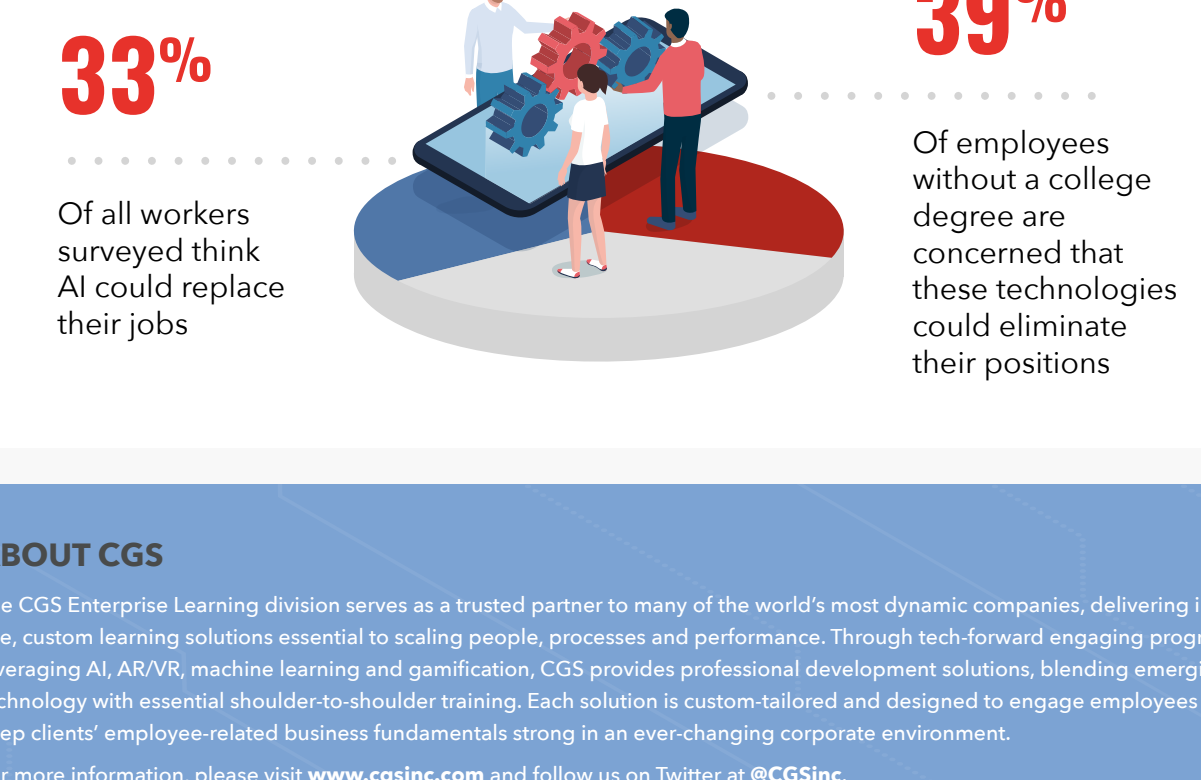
33%

Of all workers surveyed think AI could replace their jobs

39%

Of employees without a college degree are concerned that these technologies could eliminate their positions

BOUT CGS

e CGS Enterprise Learning division serves as a trusted partner to many of the world's most dynamic companies, delivering i e, custom learning solutions essential to scaling people, processes and performance. Through tech-forward engaging progr veraging AI, AR/VR, machine learning and gamification, CGS provides professional development solutions, blending emergi chnology with essential shoulder-to-shoulder training. Each solution is custom-tailored and designed to engage employees ep clients' employee-related business fundamentals strong in an ever-changing corporate environment.

more information, please visit www.cgsinc.com and follow us on Twitter at @CGSinc.